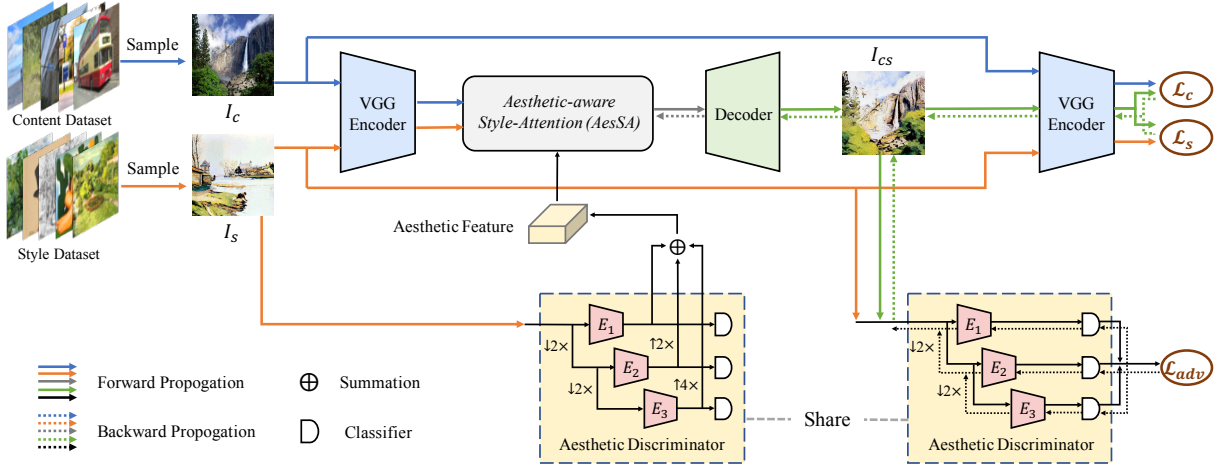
Content Dataset

Sample

$I_c$

Style Dataset

Sample

$I_s$

VGG Encoder

Aesthetic-aware Style-Attention (AesSA)

Decoder

$I_{cs}$

VGG Encoder

$\mathcal{L}_c$

$\mathcal{L}_s$

Aesthetic Feature

$\oplus$

$E_1$

$E_2$

$E_3$

↓2×

↓2×

↑2×

↑4×

Aesthetic Discriminator

Share

$E_1$

$E_2$

$E_3$

↓2×

↓2×

$\mathcal{L}_{adv}$

Aesthetic Discriminator

Forward Propogation

Backward Propogation

$\oplus$ Summation

Classifier